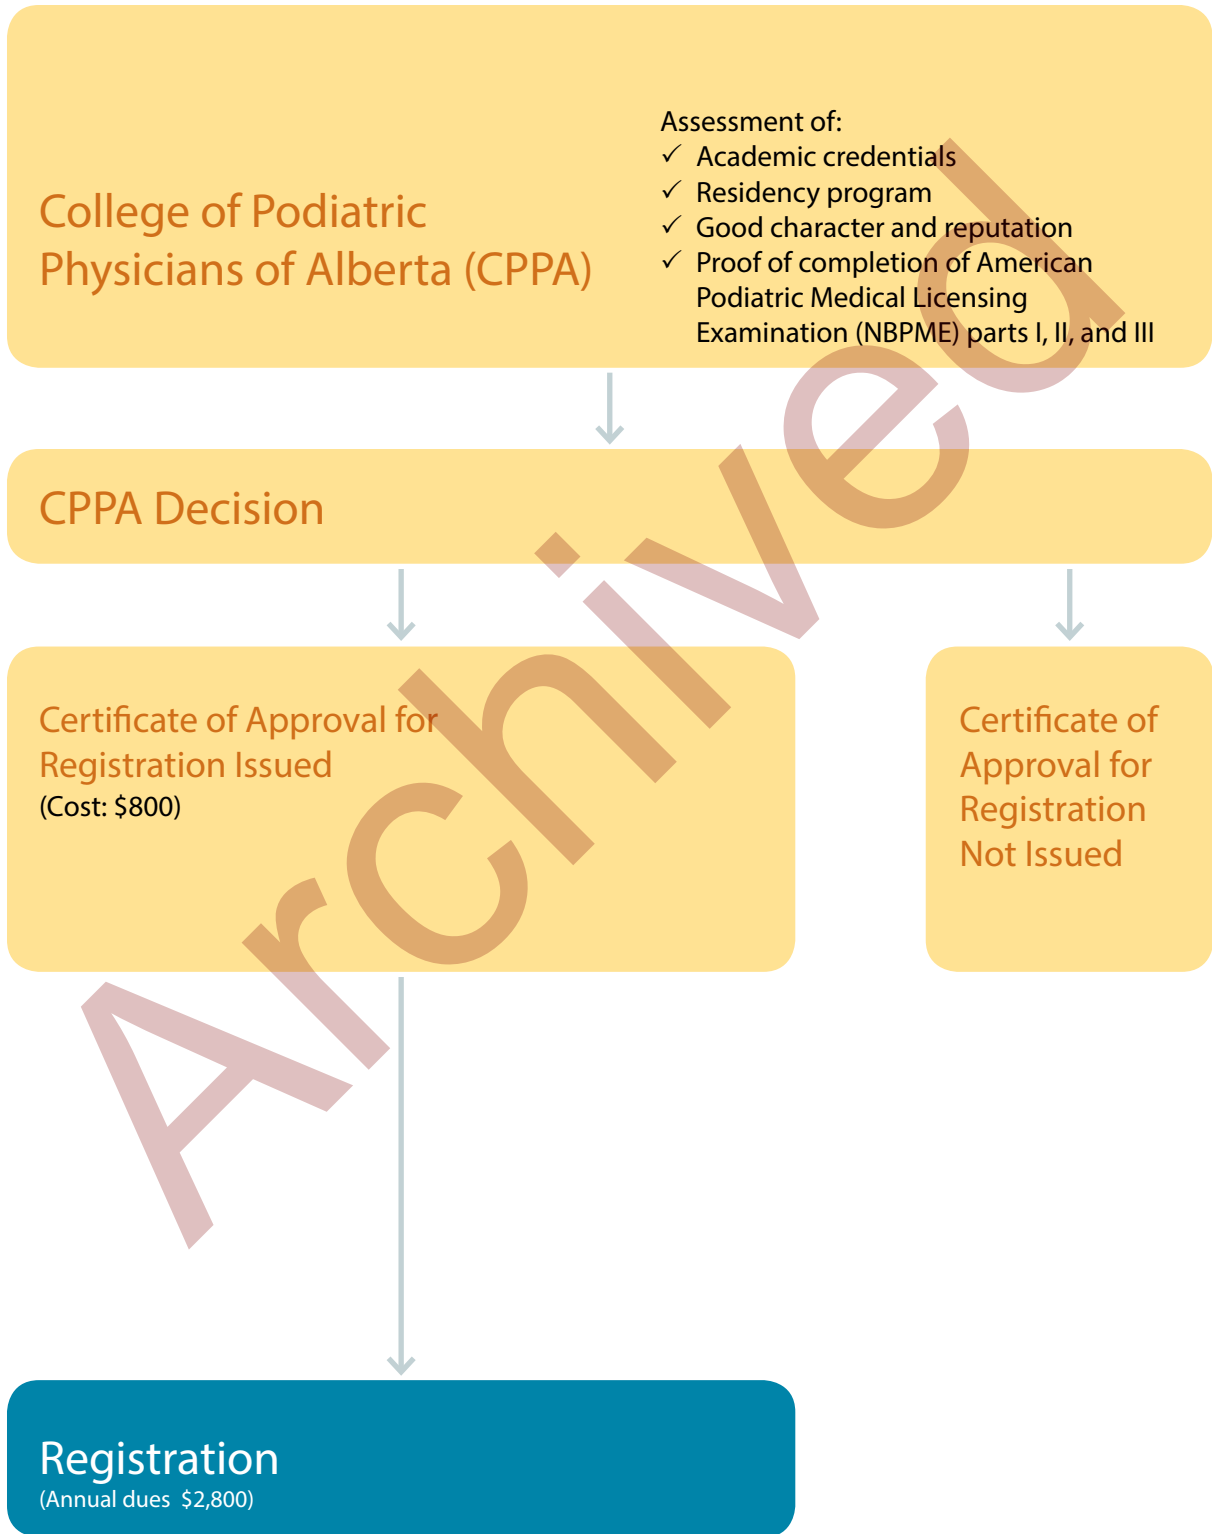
College of Podiatric Physicians of Alberta (CPPA)

Assessment of:
✓ Academic credentials
✓ Residency program
✓ Good character and reputation
✓ Proof of completion of American Podiatric Medical Licensing Examination (NBPME) parts I, II, and III

CPPA Decision

Certificate of Approval for Registration Issued
(Cost: $800)

Certificate of Approval for Registration Not Issued

Registration
(Annual dues $2,800)

Archived